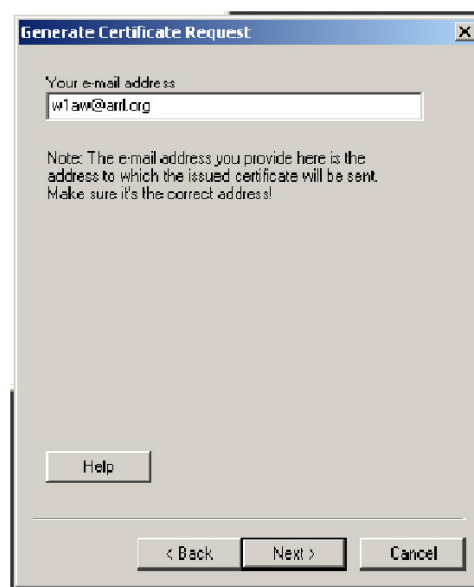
Generate Certificate Request

Your e-mail address

w1aw@arrl.org

Note: The e-mail address you provide here is the address to which the issued certificate will be sent. Make sure it's the correct address!

Help

< Back

Next >

Cancel